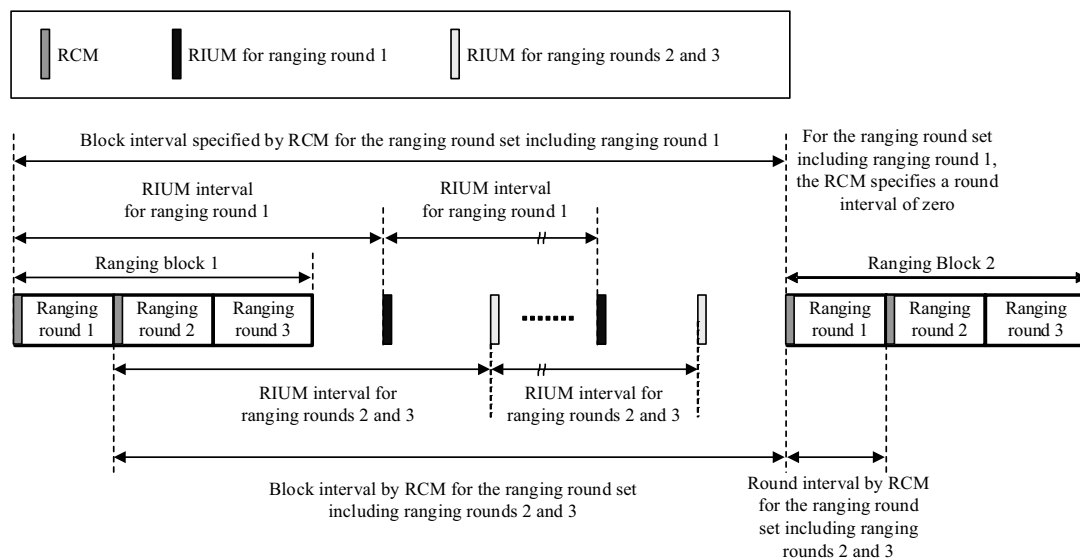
RCM RIUM for ranging round 1 RIUM for ranging rounds 2 and 3

Block interval specified by RCM for the ranging round set including ranging round 1

For the ranging round set including ranging round 1, the RCM specifies a round interval of zero

RIUM interval for ranging round 1

RIUM interval for ranging round 1

Ranging block 1

Ranging Block 2

Ranging round 1

Ranging round 2

Ranging round 3

Ranging round 1

Ranging round 2

Ranging round 3

RIUM interval for ranging rounds 2 and 3

RIUM interval for ranging rounds 2 and 3

Block interval by RCM for the ranging round set including ranging rounds 2 and 3

Round interval by RCM for the ranging round set including ranging rounds 2 and 3